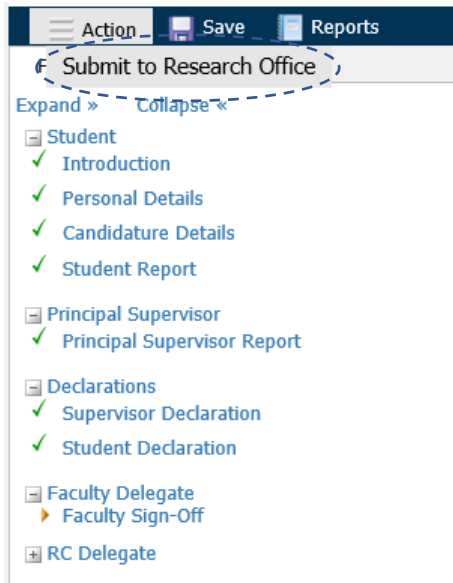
Action Save Reports

Submit to Research Office

Expand » Collapse «

Student
Introduction
Personal Details
Candidature Details
Student Report

Principal Supervisor
Principal Supervisor Report

Declarations
Supervisor Declaration
Student Declaration

Faculty Delegate
Faculty Sign-Off

RC Delegate